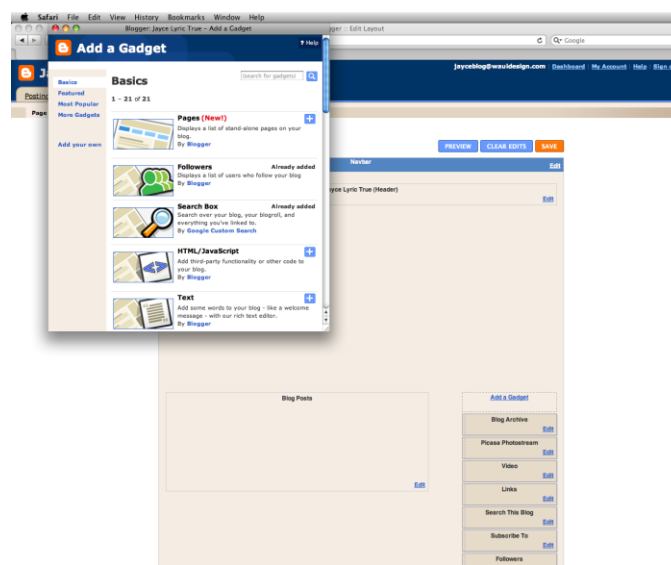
Safari File Edit View History Bookmarks Window Help

Blogger: Jayce Lyric True - Add a Gadget

gger : Edit Layout

Google

Add a Gadget

? Help

Basics
Featured
Most Popular
More Gadgets

Add your own

Basics

search for gadgets

1 – 21 of 21

Pages (New!)
Displays a list of stand-alone pages on your blog.
By Blogger

Followers
Already added
Displays a list of users who follow your blog
By Blogger

Search Box
Already added
Search over your blog, your blogroll, and everything you've linked to.
By Google Custom Search

HTML/JavaScript
Add third-party functionality or other code to your blog.
By Blogger

Text
Add some words to your blog - like a welcome message - with our rich text editor.
By Blogger

jayceblog@wauldesign.com | Dashboard | My Account | Help | Sign o

Postin

Page

PREVIEW
CLEAR EDITS
SAVE

Navbar
Edit

Jayce Lyric True (Header)
Edit

Blog Posts
Edit

Add a Gadget

Blog Archive
Edit

Picasa Photostream
Edit

Video
Edit

Links
Edit

Search This Blog
Edit

Subscribe To
Edit

Followers